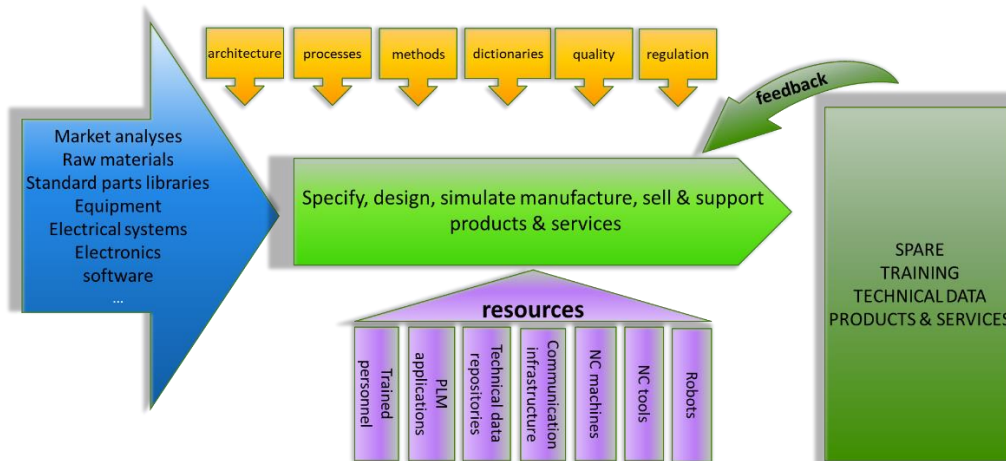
architecture
processes
methods
dictionaries
quality
regulation

feedback

Market analyses
Raw materials
Standard parts libraries
Equipment
Electrical systems
Electronics
software
...

Specify, design, simulate manufacture, sell & support products & services

SPARE
TRAINING
TECHNICAL DATA
PRODUCTS & SERVICES

resources

Trained personnel
PLM applications
Technical data repositories
Communication infrastructure
NC machines
NC tools
Robots